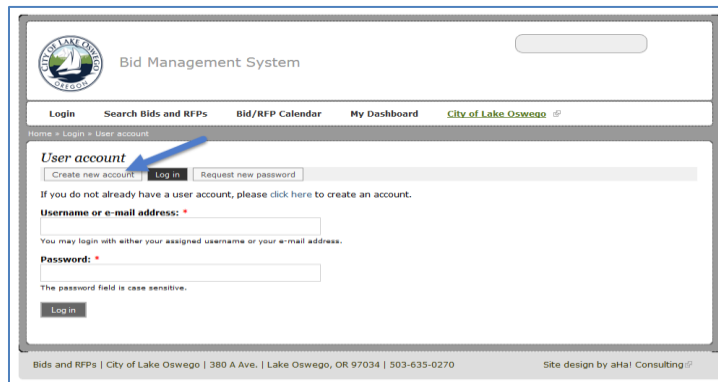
CITY OF LAKE OSWEGO OREGON

Bid Management System

Login | Search Bids and RFPs | Bid/RFP Calendar | My Dashboard | City of Lake Oswego

Home » Login » User account

User account

Create new account | Log in | Request new password

If you do not already have a user account, please click here to create an account.

Username or e-mail address: *

You may login with either your assigned username or your e-mail address.

Password: *

The password field is case sensitive.

Log in

Bids and RFPs | City of Lake Oswego | 380 A Ave. | Lake Oswego, OR 97034 | 503-635-0270

Site design by aHa! Consulting